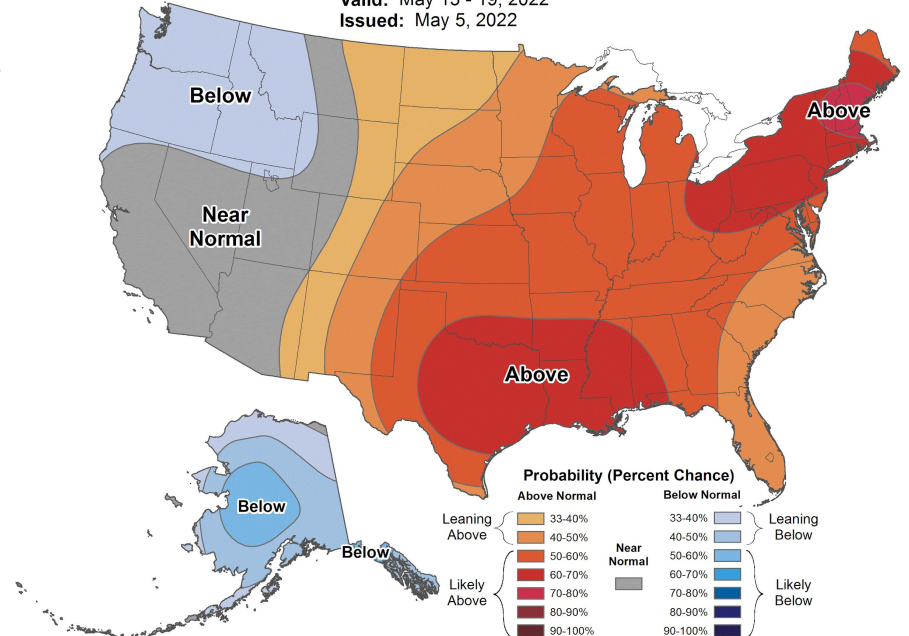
Valid: May 13 - 19, 2022
Issued: May 5, 2022

Below

Near Normal

Above

Above

Below

Below

Probability (Percent Chance)

Above Normal
Leaning Above
33-40%
40-50%
Likely Above
50-60%
60-70%
70-80%
80-90%
90-100%

Near Normal

Below Normal
33-40%
40-50%
Leaning Below
50-60%
60-70%
70-80%
80-90%
90-100%
Likely Below